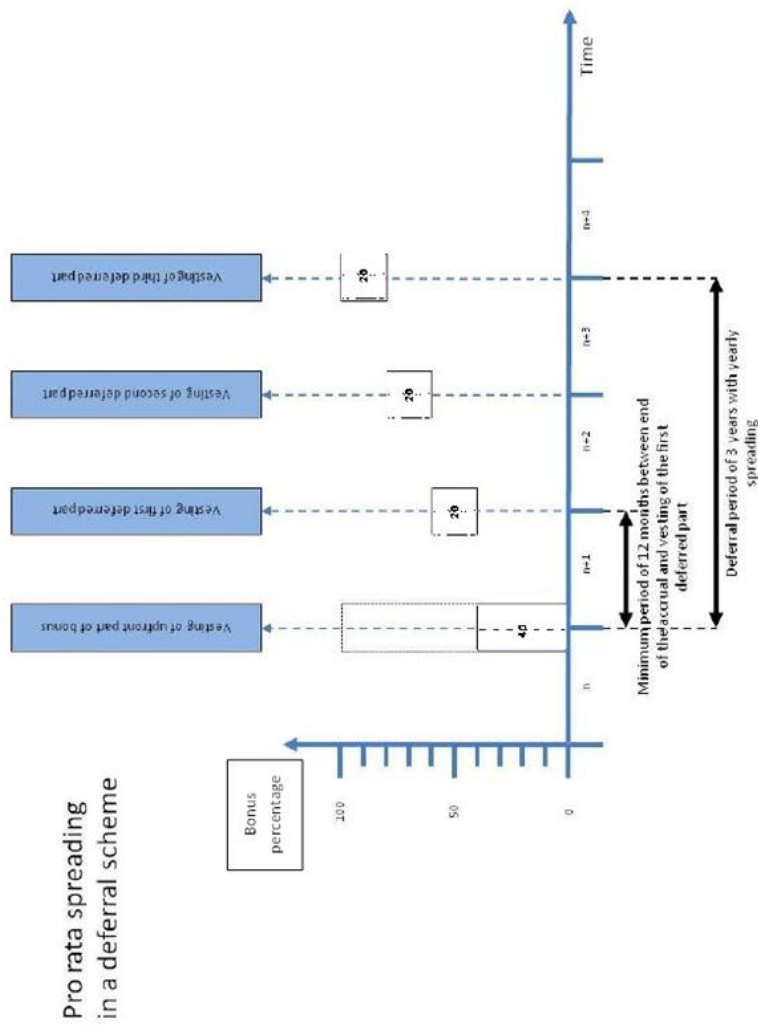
Pro rata spreading in a deferral scheme

Bonus percentage

100

50

0

Vesting of upfront part of bonus

Vesting of first deferred part

Vesting of second deferred part

Vesting of third deferred part

40

20

20

20

n

n+1

n+2

n+3

n+4

Time

Minimum period of 12 months between end of the accrual and vesting of the first deferred part

Deferral period of 3 years with yearly spreading